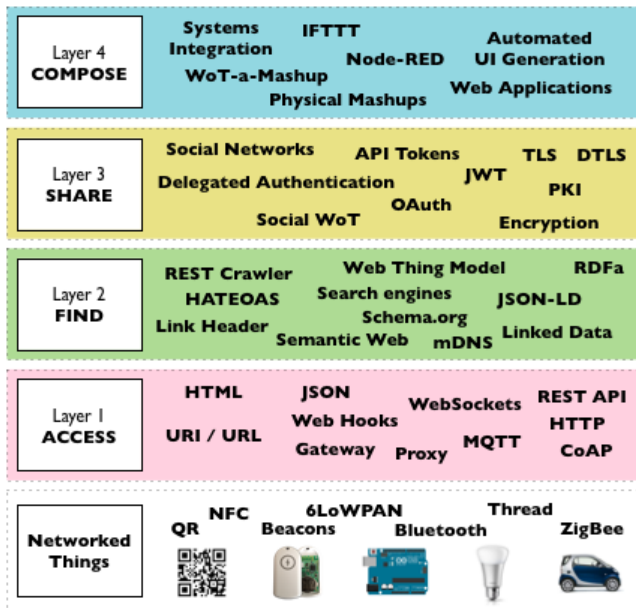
Layer 4
COMPOSE

Systems Integration
IFTTT
Node-RED
Automated UI Generation
WoT-a-Mashup
Physical Mashups
Web Applications

Layer 3
SHARE

Social Networks
API Tokens
TLS
DTLS
Delegated Authentication
JWT
PKI
OAuth
Social WoT
Encryption

Layer 2
FIND

REST Crawler
Web Thing Model
RDFa
HATEOAS
Search engines
JSON-LD
Schema.org
Link Header
Semantic Web
mDNS
Linked Data

Layer 1
ACCESS

HTML
JSON
REST API
WebSockets
Web Hooks
HTTP
URI / URL
Gateway
Proxy
MQTT
CoAP

Networked Things

NFC
QR
6LoWPAN
Beacons
Bluetooth
Thread
ZigBee